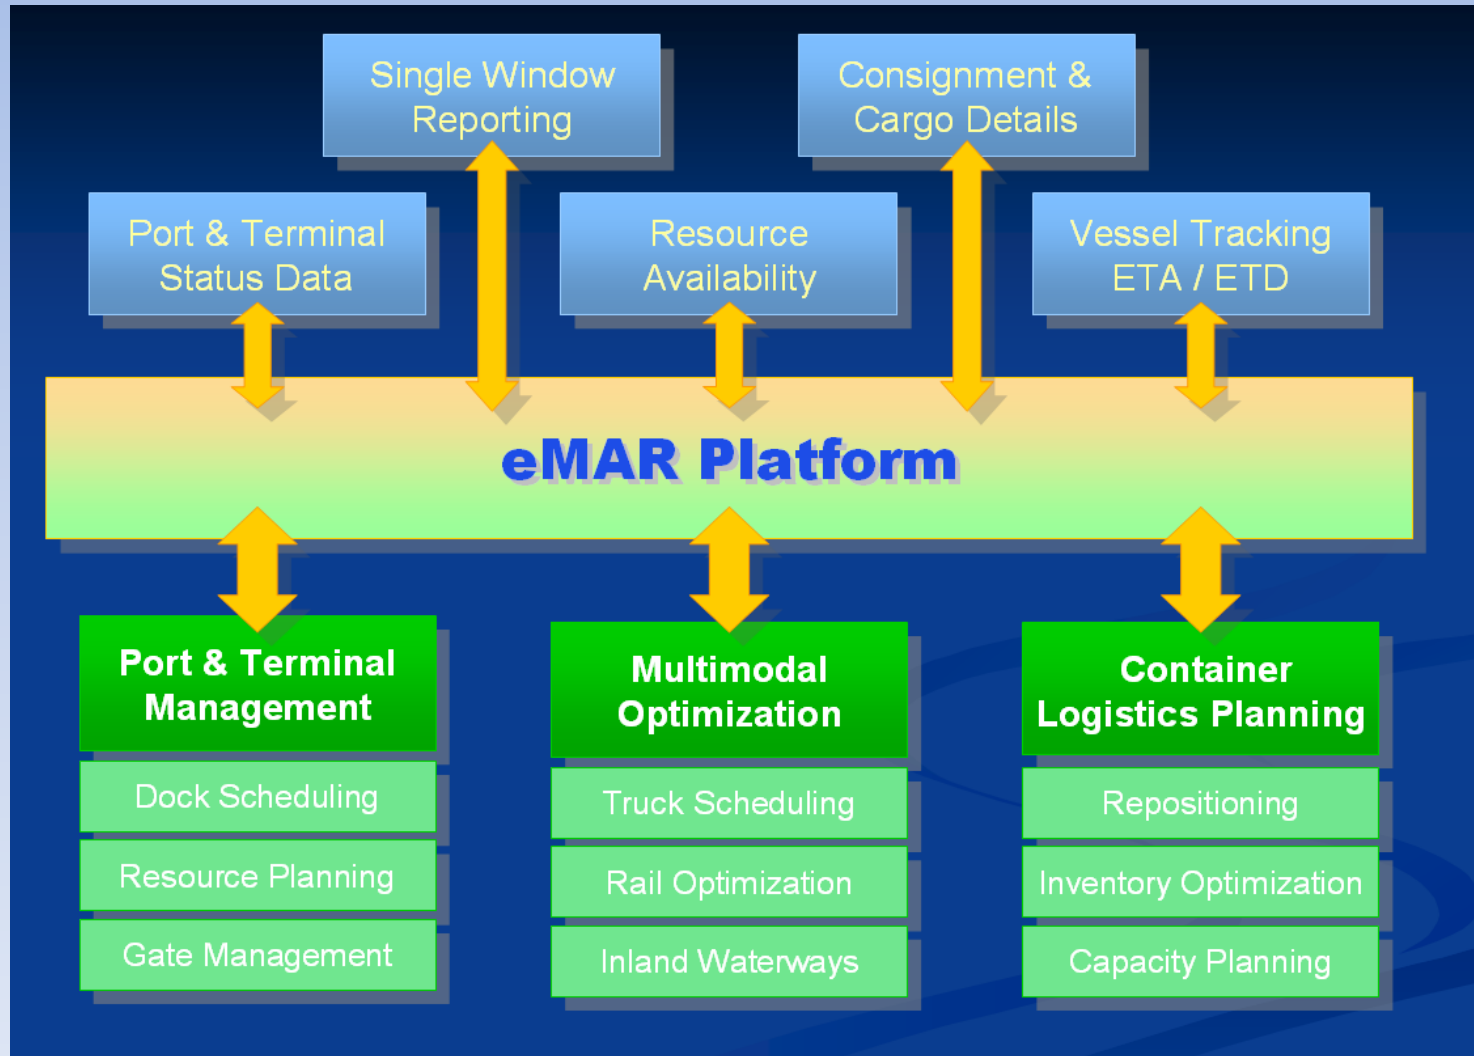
Single Window Reporting

Consignment & Cargo Details

Port & Terminal Status Data

Resource Availability

Vessel Tracking ETA / ETD

eMAR Platform

Port & Terminal Management

Dock Scheduling

Resource Planning

Gate Management

Multimodal Optimization

Truck Scheduling

Rail Optimization

Inland Waterways

Container Logistics Planning

Repositioning

Inventory Optimization

Capacity Planning